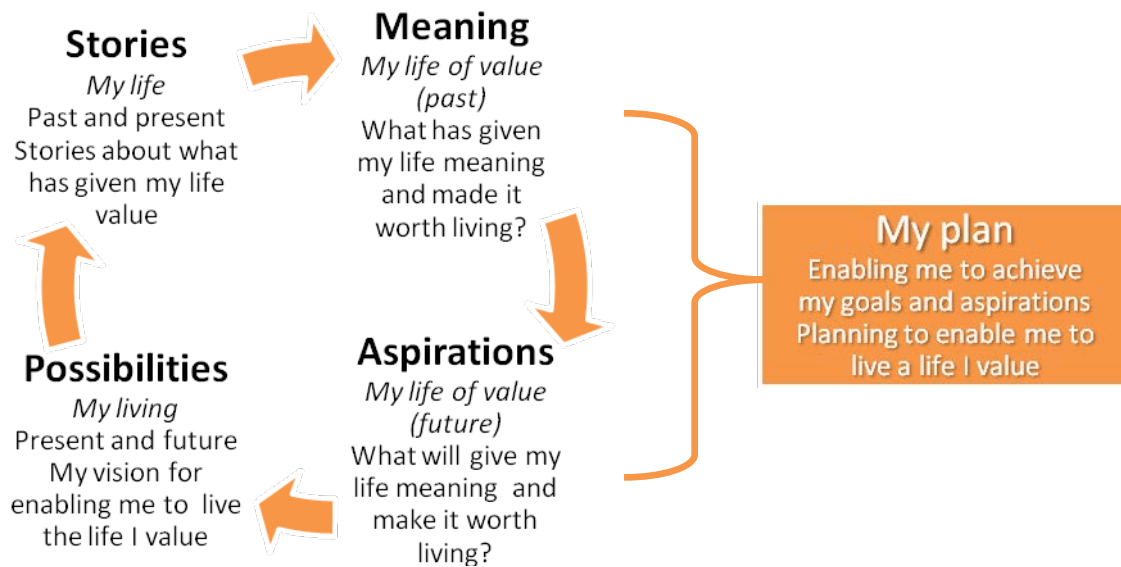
**Stories**
*My life*
Past and present
Stories about what has given my life value

**Meaning**
*My life of value (past)*
What has given my life meaning and made it worth living?

**Aspirations**
*My life of value (future)*
What will give my life meaning and make it worth living?

**Possibilities**
*My living*
Present and future
My vision for enabling me to live the life I value

My plan
Enabling me to achieve my goals and aspirations
Planning to enable me to live a life I value